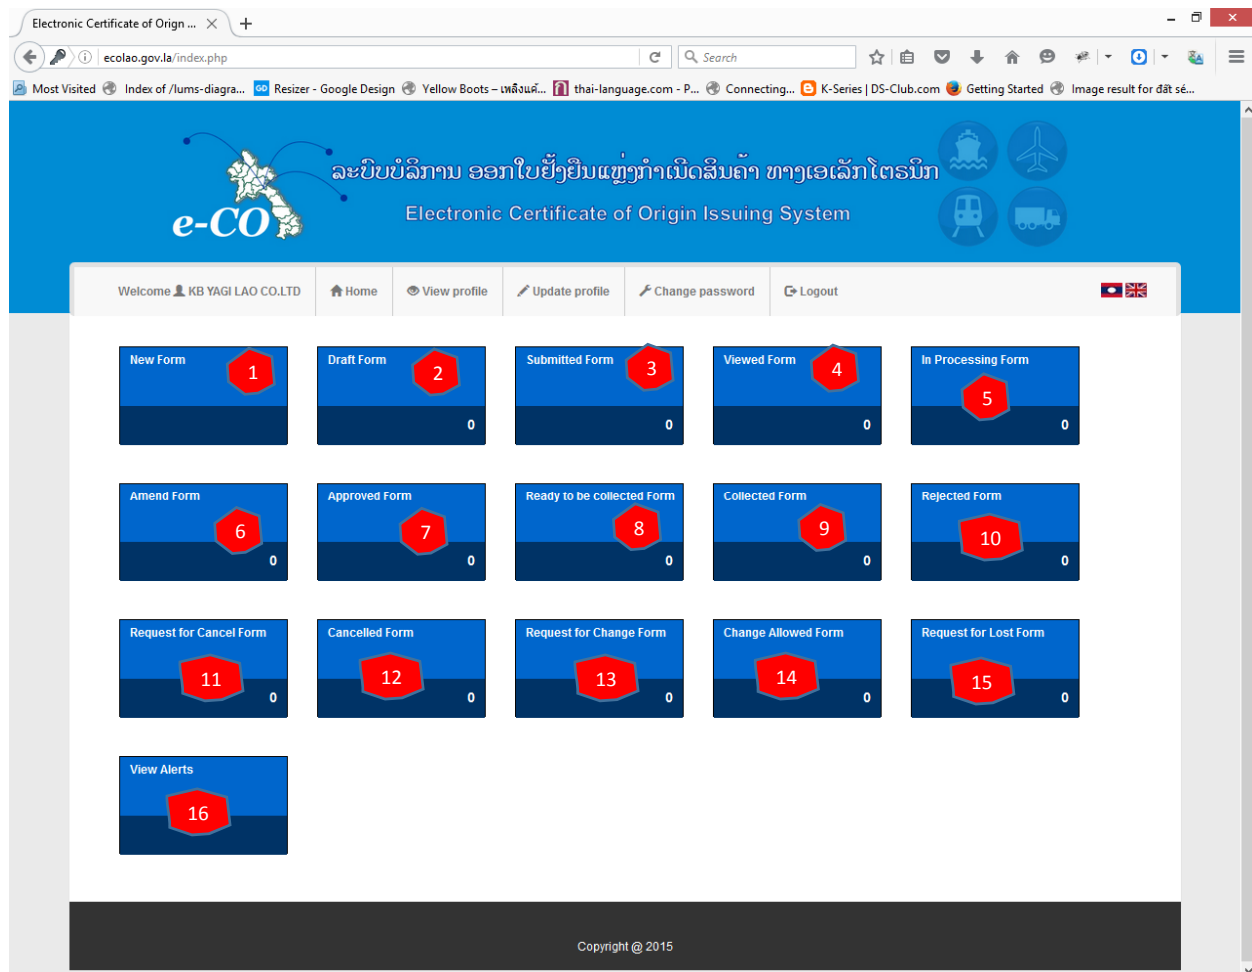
Electronic Certificate of Origin ...

ecolao.gov.la/index.php

Search

Most Visited | Index of /lums-diagra... | Resizer - Google Design | Yellow Boots – เพลิงแค้... | thai-language.com - P... | Connecting... | K-Series | DS-Club.com | Getting Started | Image result for đất sé...

e-CO

ລະບົບບໍລິການ ອອກໃບຢັ້ງຢືນແຫຼ່ງກຳເນີດສິນຄ້າ ທາງເອເລັກໂຕຣນິກ

Electronic Certificate of Origin Issuing System

Welcome KB YAGI LAO CO.LTD | Home | View profile | Update profile | Change password | Logout

New Form 1

Draft Form 2 0

Submitted Form 3 0

Viewed Form 4 0

In Processing Form 5 0

Amend Form 6 0

Approved Form 7 0

Ready to be collected Form 8 0

Collected Form 9 0

Rejected Form 10 0

Request for Cancel Form 11 0

Cancelled Form 12 0

Request for Change Form 13 0

Change Allowed Form 14 0

Request for Lost Form 15 0

View Alerts 16

Copyright @ 2015